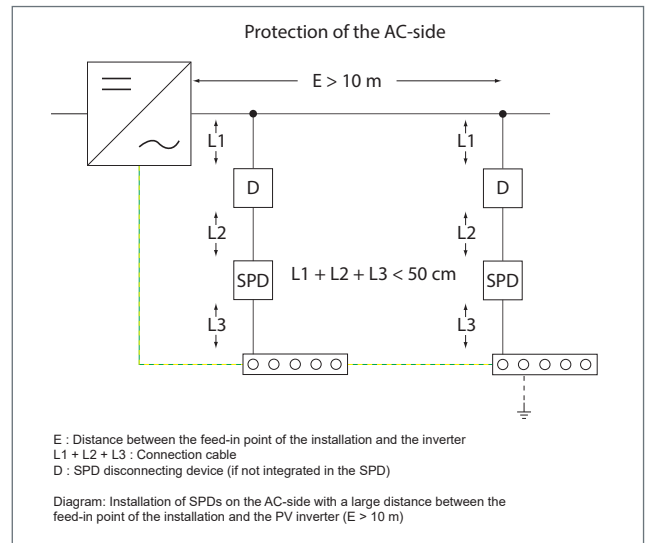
Protection of the AC-side

E > 10 m

L1

D

L2

SPD

L3

L1

D

L2

SPD

L3

L1 + L2 + L3 < 50 cm

E : Distance between the feed-in point of the installation and the inverter
L1 + L2 + L3 : Connection cable
D : SPD disconnecting device (if not integrated in the SPD)

Diagram: Installation of SPDs on the AC-side with a large distance between the feed-in point of the installation and the PV inverter (E > 10 m)